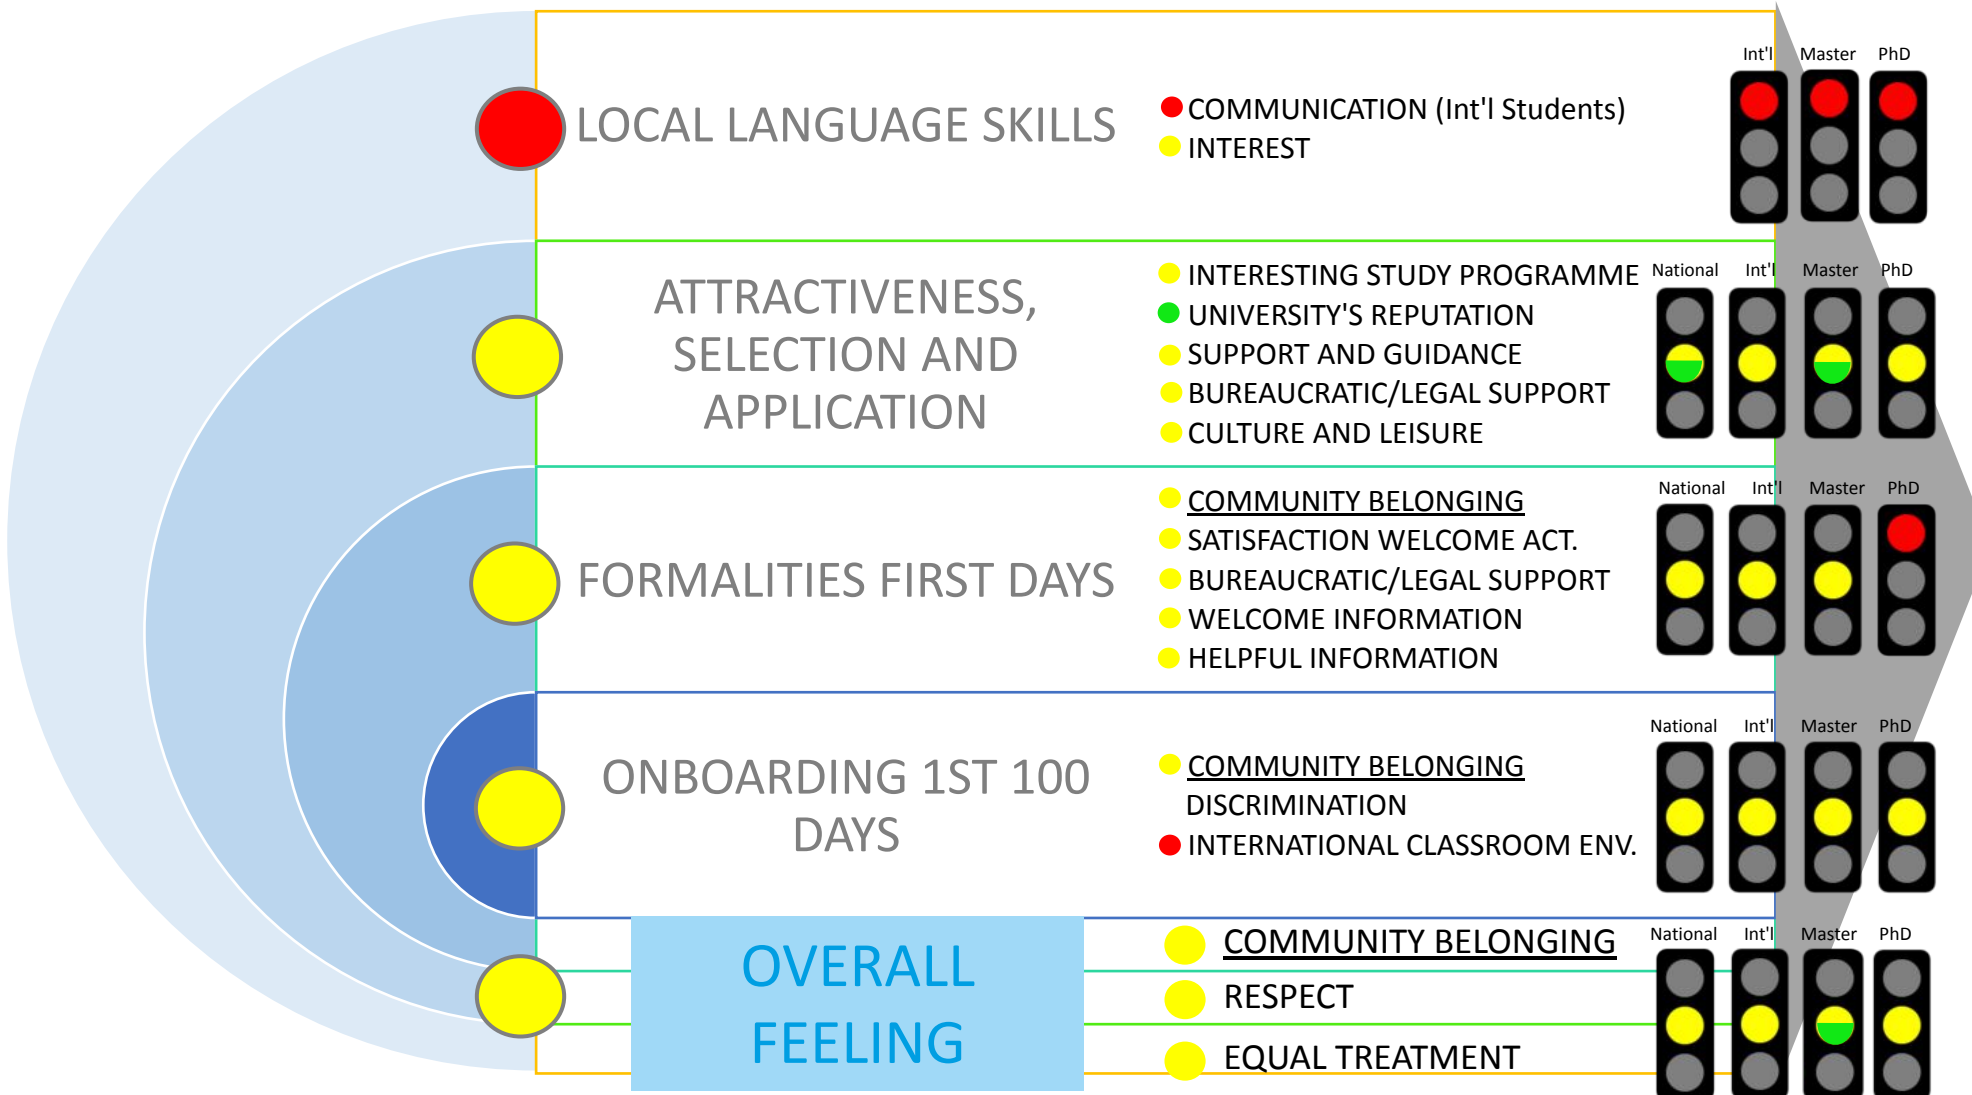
LOCAL LANGUAGE SKILLS

COMMUNICATION (Int'l Students)
INTEREST

Int'l Master PhD

ATTRACTIVENESS, SELECTION AND APPLICATION

INTERESTING STUDY PROGRAMME
UNIVERSITY'S REPUTATION
SUPPORT AND GUIDANCE
BUREAUCRATIC/LEGAL SUPPORT
CULTURE AND LEISURE

National Int'l Master PhD

FORMALITIES FIRST DAYS

COMMUNITY BELONGING
SATISFACTION WELCOME ACT.
BUREAUCRATIC/LEGAL SUPPORT
WELCOME INFORMATION
HELPFUL INFORMATION

National Int'l Master PhD

ONBOARDING 1ST 100 DAYS

COMMUNITY BELONGING
DISCRIMINATION
INTERNATIONAL CLASSROOM ENV.

National Int'l Master PhD

OVERALL FEELING

COMMUNITY BELONGING
RESPECT
EQUAL TREATMENT

National Int'l Master PhD